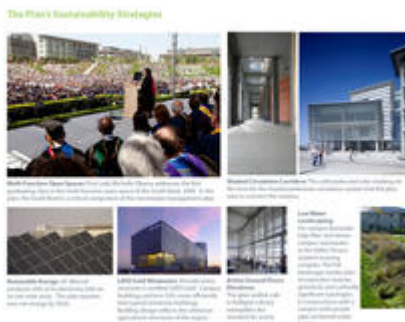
The Plan's Sustainability Strategies

Multi-Function Open Spaces: First Lady Michelle Obama addresses the first graduating class in the bowl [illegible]

Shaded Circulation Corridors: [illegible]

Renewable Energy: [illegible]

LEED Gold Minimum: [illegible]

Active Ground Floors: Shadows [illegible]

Low Water Landscaping: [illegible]